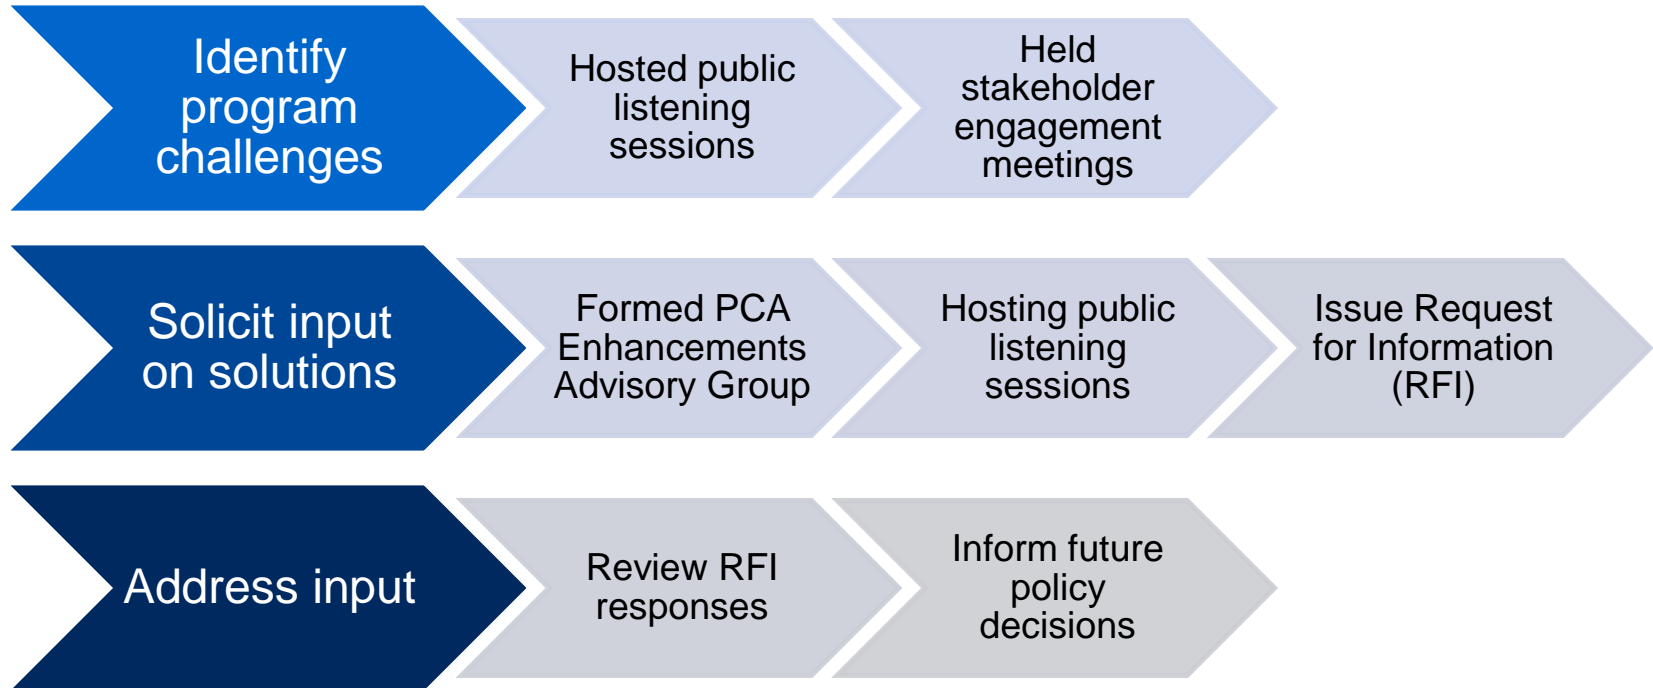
Identify program challenges

Hosted public listening sessions

Held stakeholder engagement meetings

Solicit input on solutions

Formed PCA Enhancements Advisory Group

Hosting public listening sessions

Issue Request for Information (RFI)

Address input

Review RFI responses

Inform future policy decisions